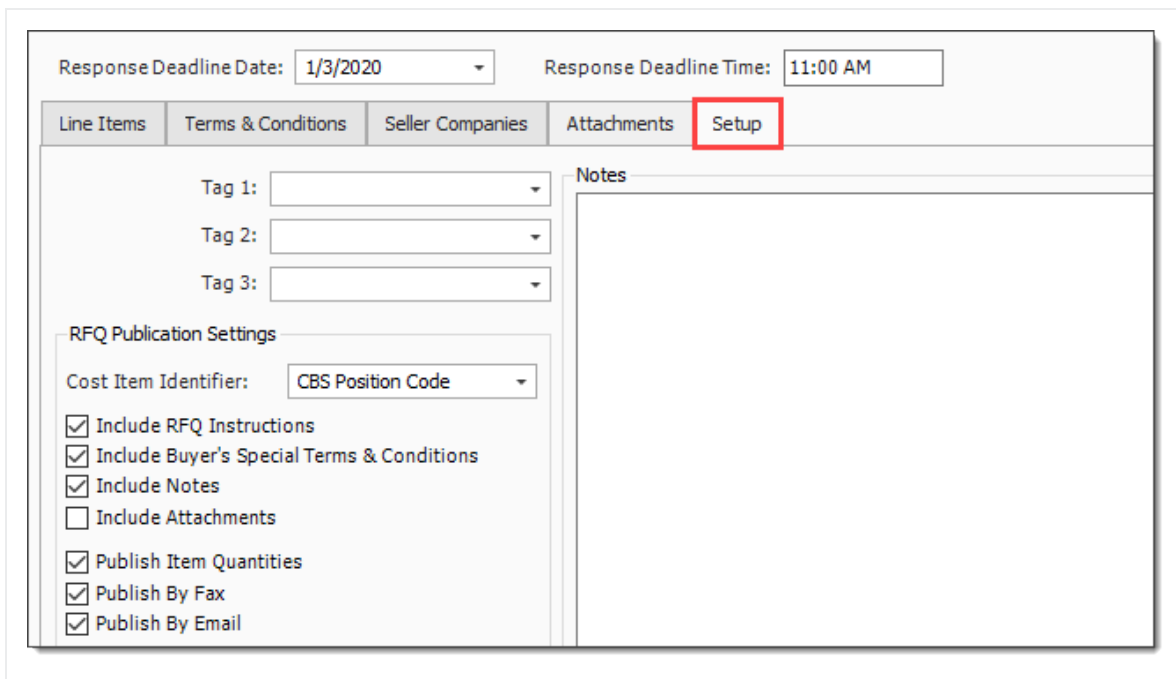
Response Deadline Date: 1/3/2020

Response Deadline Time: 11:00 AM

Line Items | Terms & Conditions | Seller Companies | Attachments | Setup

Tag 1:

Tag 2:

Tag 3:

Notes

RFQ Publication Settings

Cost Item Identifier: CBS Position Code

Include RFQ Instructions
Include Buyer's Special Terms & Conditions
Include Notes
Include Attachments

Publish Item Quantities
Publish By Fax
Publish By Email